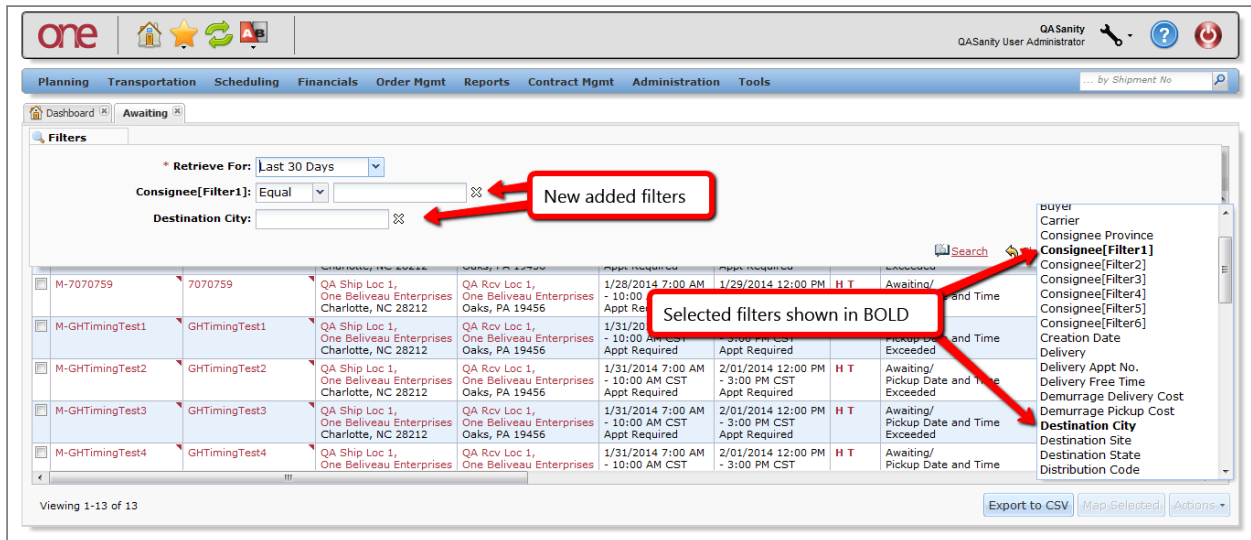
one

QASanity
QASanity User Administrator

Planning Transportation Scheduling Financials Order Mgmt Reports Contract Mgmt Administration Tools

... by Shipment No

Dashboard Awaiting

Filters

* Retrieve For: Last 30 Days

Consignee[Filter1]: Equal

Destination City:

New added filters

Search

Charlotte, NC 28212 | Oaks, PA 19456 | Appt Required | Appt Required | Exceeded

| | | | | | | |
|---|---|---|---|---|---|---|
| M-7070759 | 7070759 | QA Ship Loc 1, One Beliveau Enterprises Charlotte, NC 28212 | QA Rcv Loc 1, One Beliveau Enterprises Oaks, PA 19456 | 1/28/2014 7:00 AM - 10:00 AM CST Appt Re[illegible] | 1/29/2014 12:00 PM - 3:00 PM CST Appt Required | H T | Awaiting/ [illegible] and Time |
| M-GHTimingTest1 | GHTimingTest1 | QA Ship Loc 1, One Beliveau Enterprises Charlotte, NC 28212 | QA Rcv Loc 1, One Beliveau Enterprises Oaks, PA 19456 | 1/31/20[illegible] - 10:00 AM CST Appt Required | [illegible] Appt Required | | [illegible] and Time Exceeded |
| M-GHTimingTest2 | GHTimingTest2 | QA Ship Loc 1, One Beliveau Enterprises Charlotte, NC 28212 | QA Rcv Loc 1, One Beliveau Enterprises Oaks, PA 19456 | 1/31/2014 7:00 AM - 10:00 AM CST Appt Required | 2/01/2014 12:00 PM - 3:00 PM CST Appt Required | H T | Awaiting/ Pickup Date and Time Exceeded |
| M-GHTimingTest3 | GHTimingTest3 | QA Ship Loc 1, One Beliveau Enterprises Charlotte, NC 28212 | QA Rcv Loc 1, One Beliveau Enterprises Oaks, PA 19456 | 1/31/2014 7:00 AM - 10:00 AM CST Appt Required | 2/01/2014 12:00 PM - 3:00 PM CST Appt Required | H T | Awaiting/ Pickup Date and Time Exceeded |
| M-GHTimingTest4 | GHTimingTest4 | QA Ship Loc 1, One Beliveau Enterprises | QA Rcv Loc 1, One Beliveau Enterprises | 1/31/2014 7:00 AM - 10:00 AM CST | 2/01/2014 12:00 PM - 3:00 PM CST | H T | Awaiting/ Pickup Date and Time |

Selected filters shown in BOLD

Buyer
Carrier
Consignee Province
Consignee[Filter1]
Consignee[Filter2]
Consignee[Filter3]
Consignee[Filter4]
Consignee[Filter5]
Consignee[Filter6]
Creation Date
Delivery
Delivery Appt No.
Delivery Free Time
Demurrage Delivery Cost
Demurrage Pickup Cost
Destination City
Destination Site
Destination State
Distribution Code

Viewing 1-13 of 13

Export to CSV Map Selected Actions